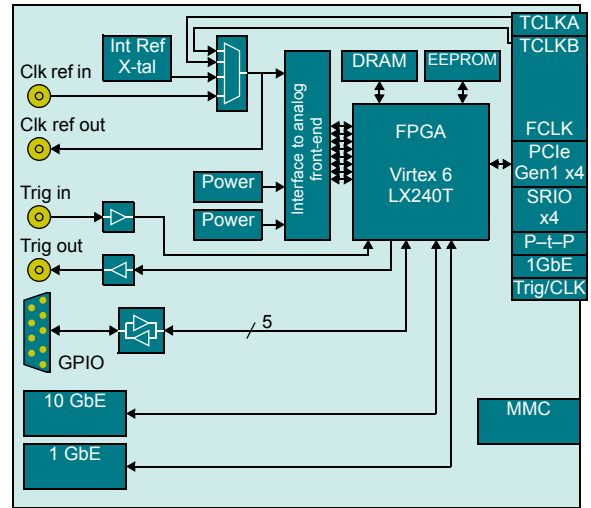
TCLKA
TCLKB
Int Ref X-tal
Clk ref in
Clk ref out
DRAM
EEPROM
Interface to analog front-end
FPGA
Virtex 6 LX240T
FCLK
PCIe Gen1 x4
SRIO x4
P–t–P
1GbE
Trig/CLK
Power
Power
Trig in
Trig out
5
GPIO
10 GbE
1 GbE
MMC